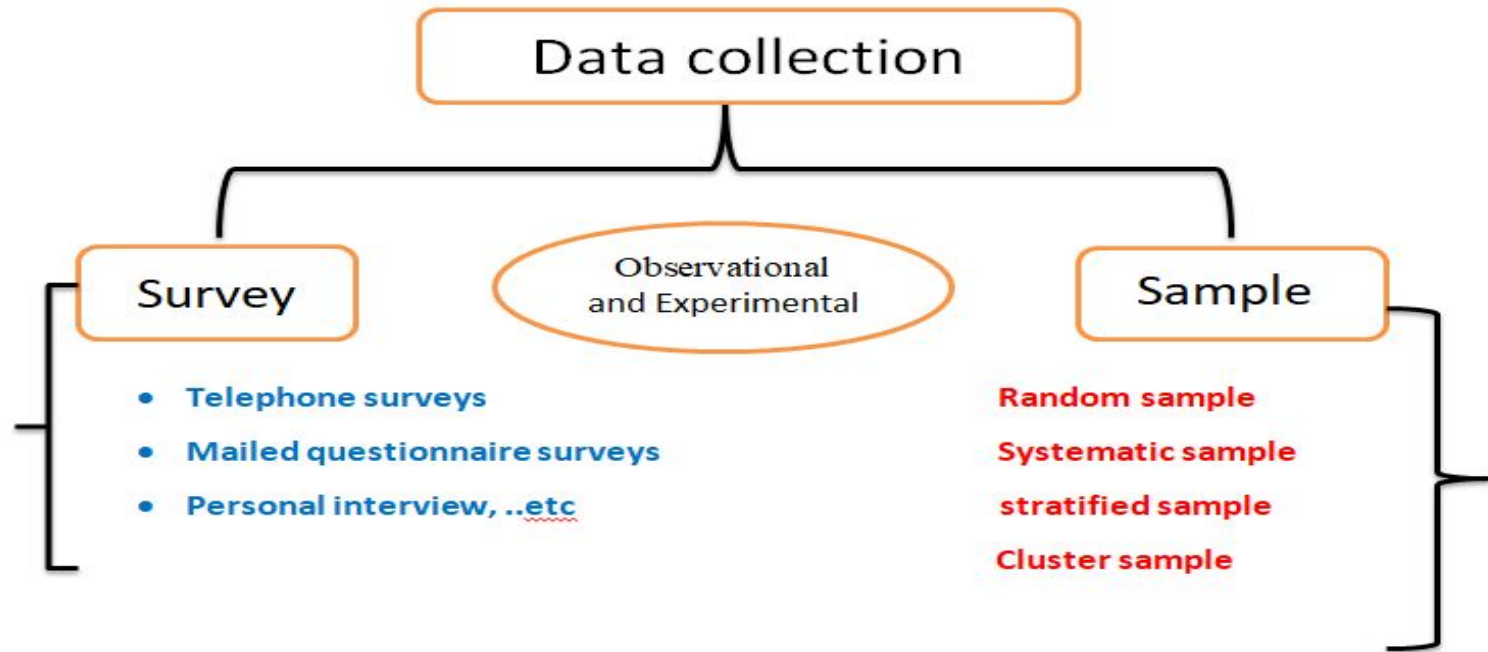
Data collection

Survey

Observational and Experimental

Sample

- Telephone surveys
- Mailed questionnaire surveys
- Personal interview, ..etc

Random sample
Systematic sample
stratified sample
Cluster sample